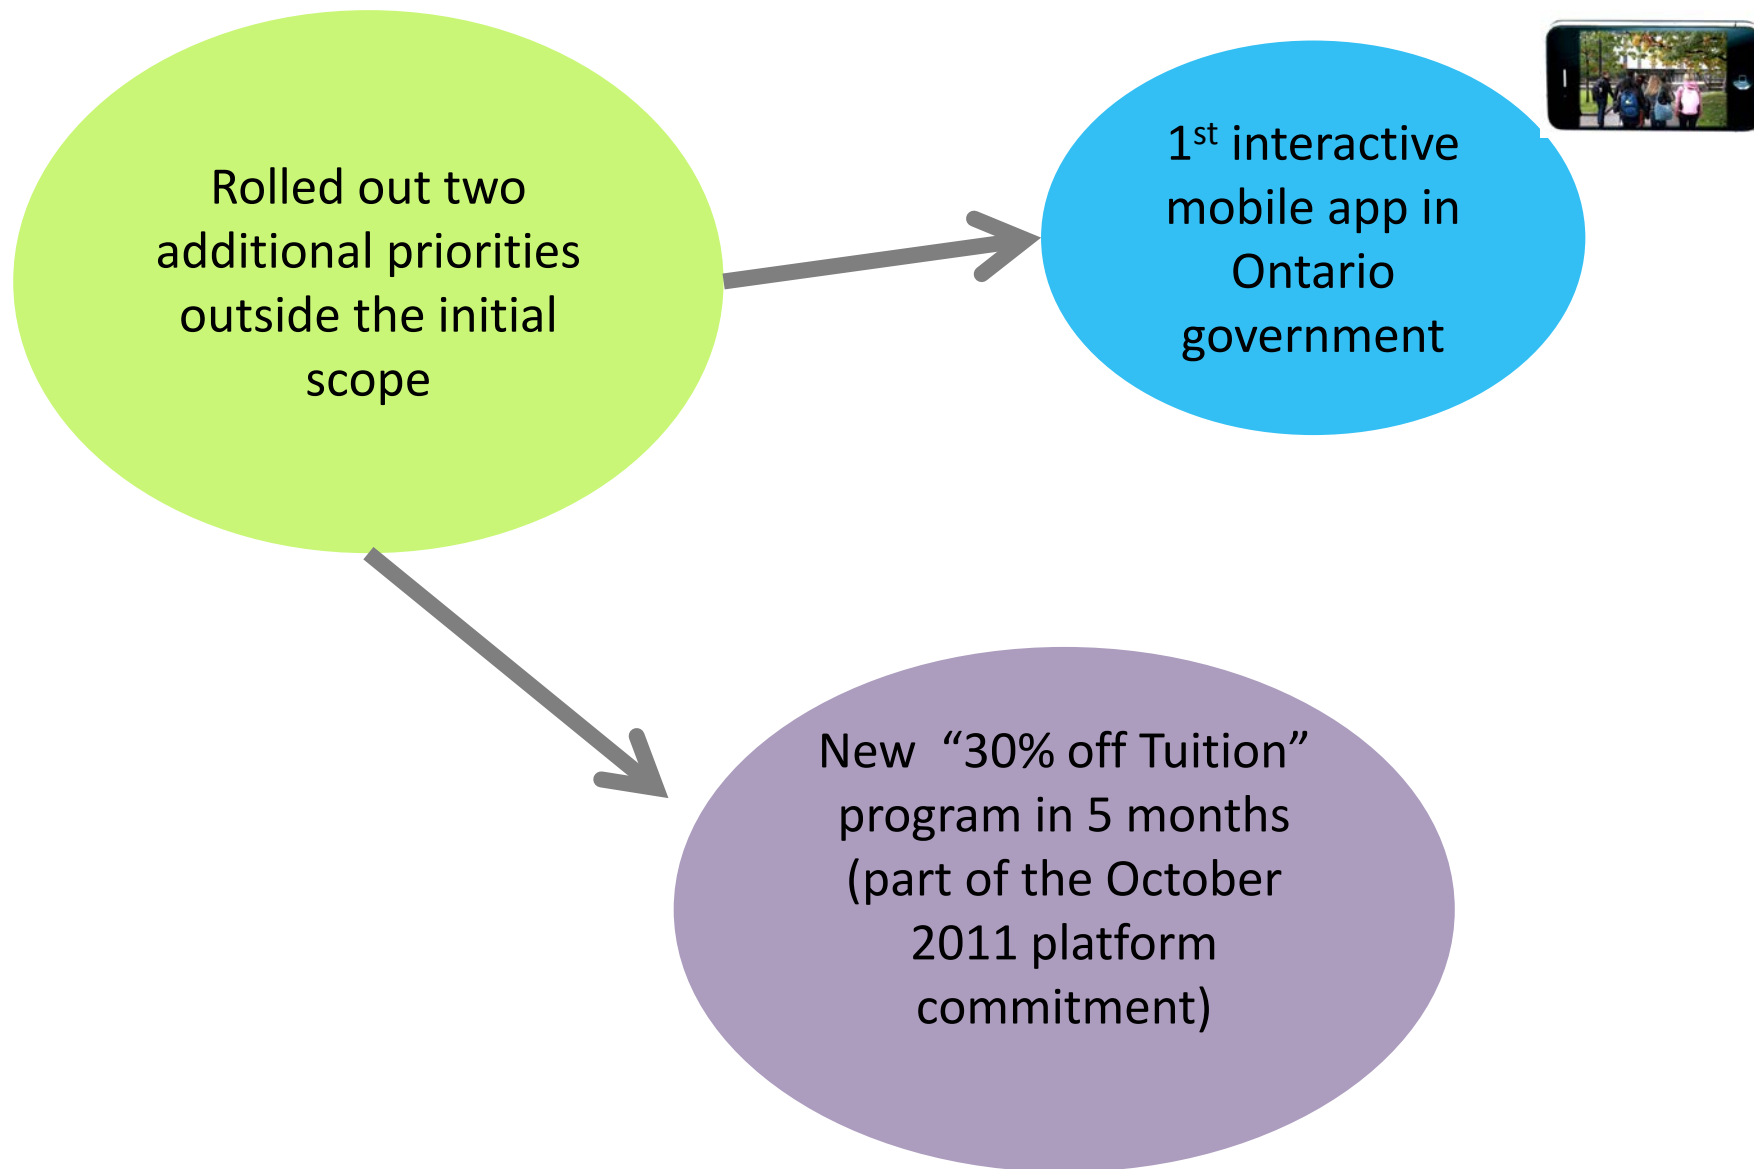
Rolled out two additional priorities outside the initial scope

$1^{st}$ interactive mobile app in Ontario government

New “30% off Tuition” program in 5 months (part of the October 2011 platform commitment)